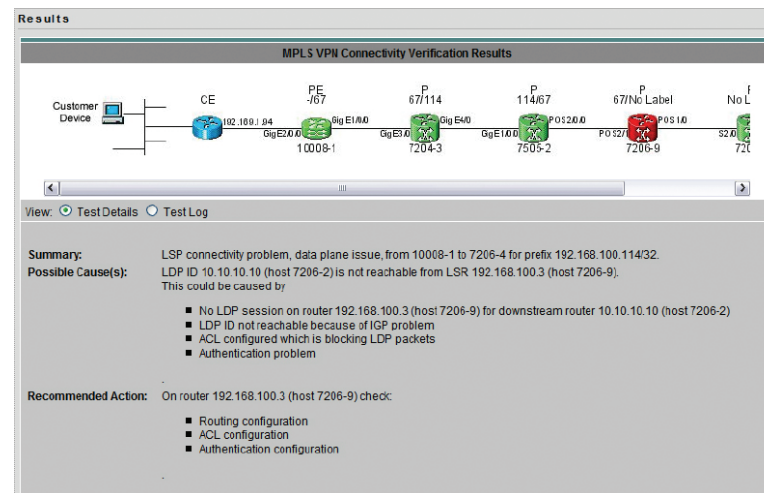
Results

MPLS VPN Connectivity Verification Results

Customer Device

CE

192.169.1.94

PE -/67

GigE2/0/0

Gig E1/0/0

10008-1

P 67/114

GigE3/0

Gig E4/0

7204-3

P 114/67

GigE1/0/0

POS2/0/0

7505-2

P 67/No Label

POS2/0

POS1/0

7206-9

P No L

S2/0

720

View: Test Details Test Log

Summary: LSP connectivity problem, data plane issue, from 10008-1 to 7206-4 for prefix 192.168.100.114/32.

Possible Cause(s): LDP ID 10.10.10.10 (host 7206-2) is not reachable from LSR 192.168.100.3 (host 7206-9). This could be caused by

No LDP session on router 192.168.100.3 (host 7206-9) for downstream router 10.10.10.10 (host 7206-2)
LDP ID not reachable because of IGP problem
ACL configured which is blocking LDP packets
Authentication problem

Recommended Action: On router 192.168.100.3 (host 7206-9) check:

Routing configuration
ACL configuration
Authentication configuration